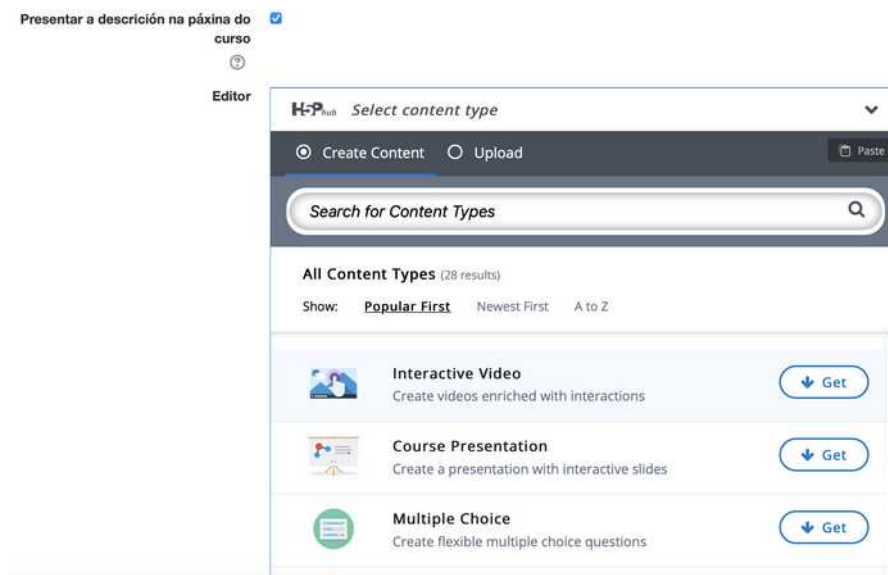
Presentar a descrición na páxina do curso

Editor

H5P hub Select content type

Create Content Upload

Paste

Search for Content Types

All Content Types (28 results)

Show: Popular First Newest First A to Z

Interactive Video
Create videos enriched with interactions
Get

Course Presentation
Create a presentation with interactive slides
Get

Multiple Choice
Create flexible multiple choice questions
Get